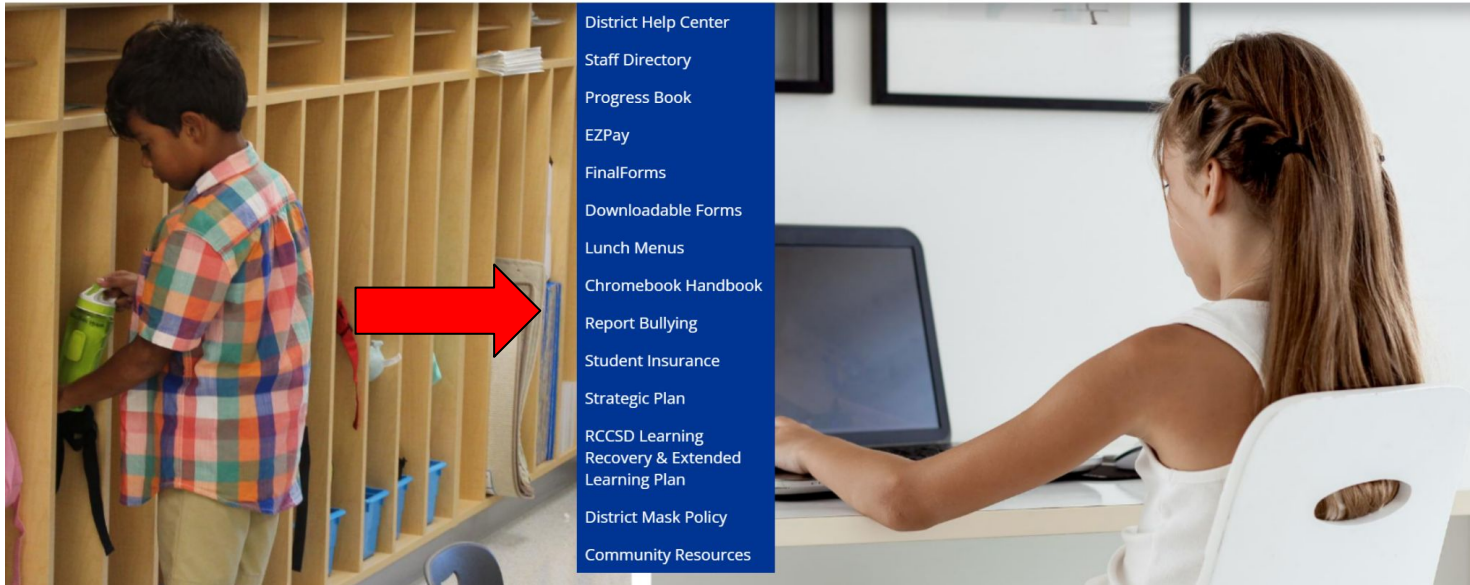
District Help Center
Staff Directory
Progress Book
EZPay
FinalForms
Downloadable Forms
Lunch Menus
Chromebook Handbook
Report Bullying
Student Insurance
Strategic Plan
RCCSD Learning Recovery & Extended Learning Plan
District Mask Policy
Community Resources